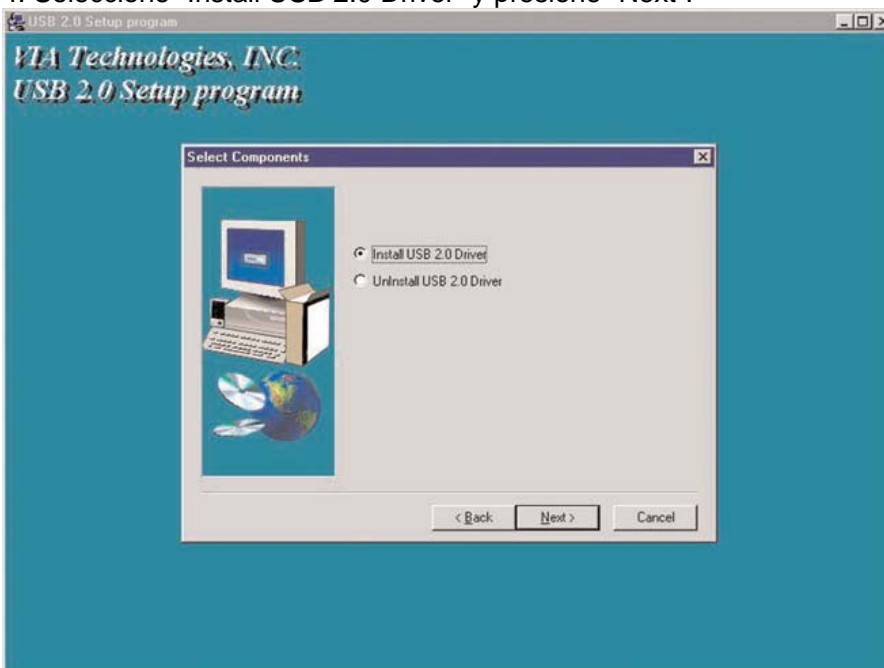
4. Seleccione "Install USB 2.0 Driver" y presione "Next".

USB 2.0 Setup program

VIA Technologies, INC.
USB 2.0 Setup program

Select Components

Install USB 2.0 Driver
UnInstall USB 2.0 Driver

< Back
Next >
Cancel